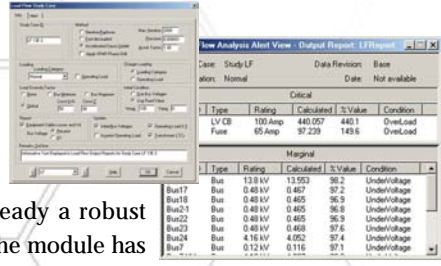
Load Flow Study Case

Info | Adj.

Study Case ID

LF 1B.1

Method

Newton-Raphson

Fast Decoupled

Accelerated Gauss-Seidel

Adaptive Newton-Raphson

Max. Iteration

Precision

Accel. Factor

Loading

Loading Category

Normal

Operating Load

Charger Loading

Loading Category

Operating Load

Load Diversity Factor

None

Bus Maximum

Bus Minimum

Global

Constant Z

Constant kVA

Initial Condition

Use Bus Voltages

Use Fixed Value

Report

Adjustment Fields Loads and PF

Bus Voltage

Update

Initial Bus Voltages

Operating Load/ V

Regulated Operating Load

Study Remarks

Help

OK

Cancel

Flow Analysis Alert View - Output Report: LFReport

Case: Study LF

Data Revision: Base

ation: Normal

Config.: Not available

Critical

| | Type | Rating | Calculated | % Value | Condition |
|---|---|---|---|---|---|
| | LV CB | 100 Amp | 440.057 | 440.1 | OverLoad |
| | Fuse | 65 Amp | 97.239 | 149.6 | OverLoad |

Marginal

| | Type | Rating | Calculated | % Value | Condition |
|---|---|---|---|---|---|
| | Bus | 13.8 kV | 13.553 | 98.2 | UnderVoltage |
| Bus17 | Bus | 0.48 kV | 0.467 | 97.2 | UnderVoltage |
| Bus18 | Bus | 0.48 kV | 0.465 | 96.9 | UnderVoltage |
| Bus21 | Bus | 0.48 kV | 0.465 | 96.8 | UnderVoltage |
| Bus22 | Bus | 0.48 kV | 0.465 | 96.9 | UnderVoltage |
| Bus23 | Bus | 0.48 kV | 0.468 | 97.6 | UnderVoltage |
| Bus24 | Bus | 4.16 kV | 4.052 | 97.4 | UnderVoltage |
| Bus3 | Bus | 0.12 kV | 0.116 | 97.1 | UnderVoltage |

eady a robust

he module has